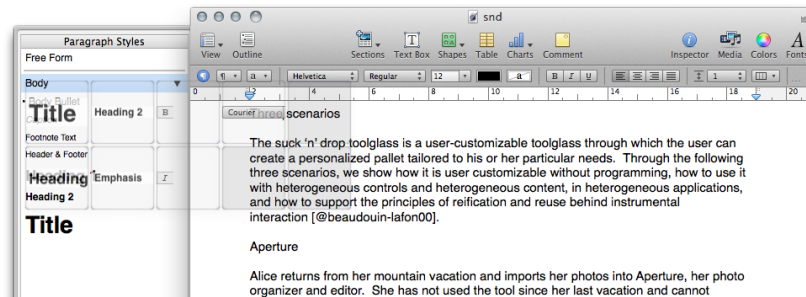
Paragraph Styles
Free Form
Body
Body Bullet
Title
Heading 2
B
Footnote Text
Header & Footer
Heading
Emphasis
I
Heading 2
Title

snd
View
Outline
Sections
Text Box
Shapes
Table
Charts
Comment
Inspector
Media
Colors
Fonts
Helvetica
Regular
12
a
B
I
U
1
Courier
Three scenarios

The suck 'n' drop toolglass is a user-customizable toolglass through which the user can create a personalized pallet tailored to his or her particular needs. Through the following three scenarios, we show how it is user customizable without programming, how to use it with heterogeneous controls and heterogeneous content, in heterogeneous applications, and how to support the principles of reification and reuse behind instrumental interaction [@beaudouin-lafon00].

Aperture

Alice returns from her mountain vacation and imports her photos into Aperture, her photo organizer and editor. She has not used the tool since her last vacation and cannot